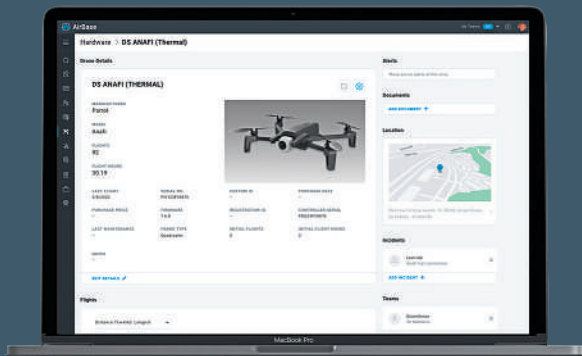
AirBase

Hardware > DS ANAFI (Thermal)

Drone Details

DS ANAFI (THERMAL)

MANUFACTURER
Parrot

MODEL
Anafi

FLIGHTS
92

FLIGHT HOURS
30.19

LAST FLIGHT
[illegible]

SERIAL NO.
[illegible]

CUSTOM ID
-

PURCHASE DATE
-

PURCHASE PRICE
-

FIRMWARE
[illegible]

REGISTRATION ID
-

CONTROLLER SERIAL
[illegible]

LAST MAINTENANCE
-

FRAME TYPE
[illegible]

INITIAL FLIGHTS
0

INITIAL FLIGHT HOURS
0

NOTES
-

EDIT DETAILS

Flights

Alerts

Documents

ADD DOCUMENT +

Location

Incidents

ADD INCIDENT +

Teams

MacBook Pro